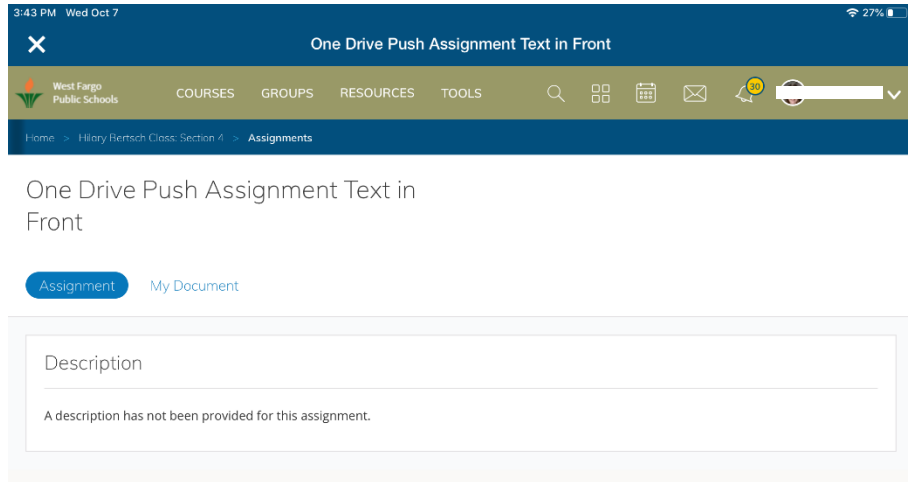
3:43 PM Wed Oct 7

27%

One Drive Push Assignment Text in Front

West Fargo Public Schools

COURSES GROUPS RESOURCES TOOLS

30

Home > Hilory Bertsch Class: Section 4 > Assignments

One Drive Push Assignment Text in Front

Assignment My Document

Description

A description has not been provided for this assignment.